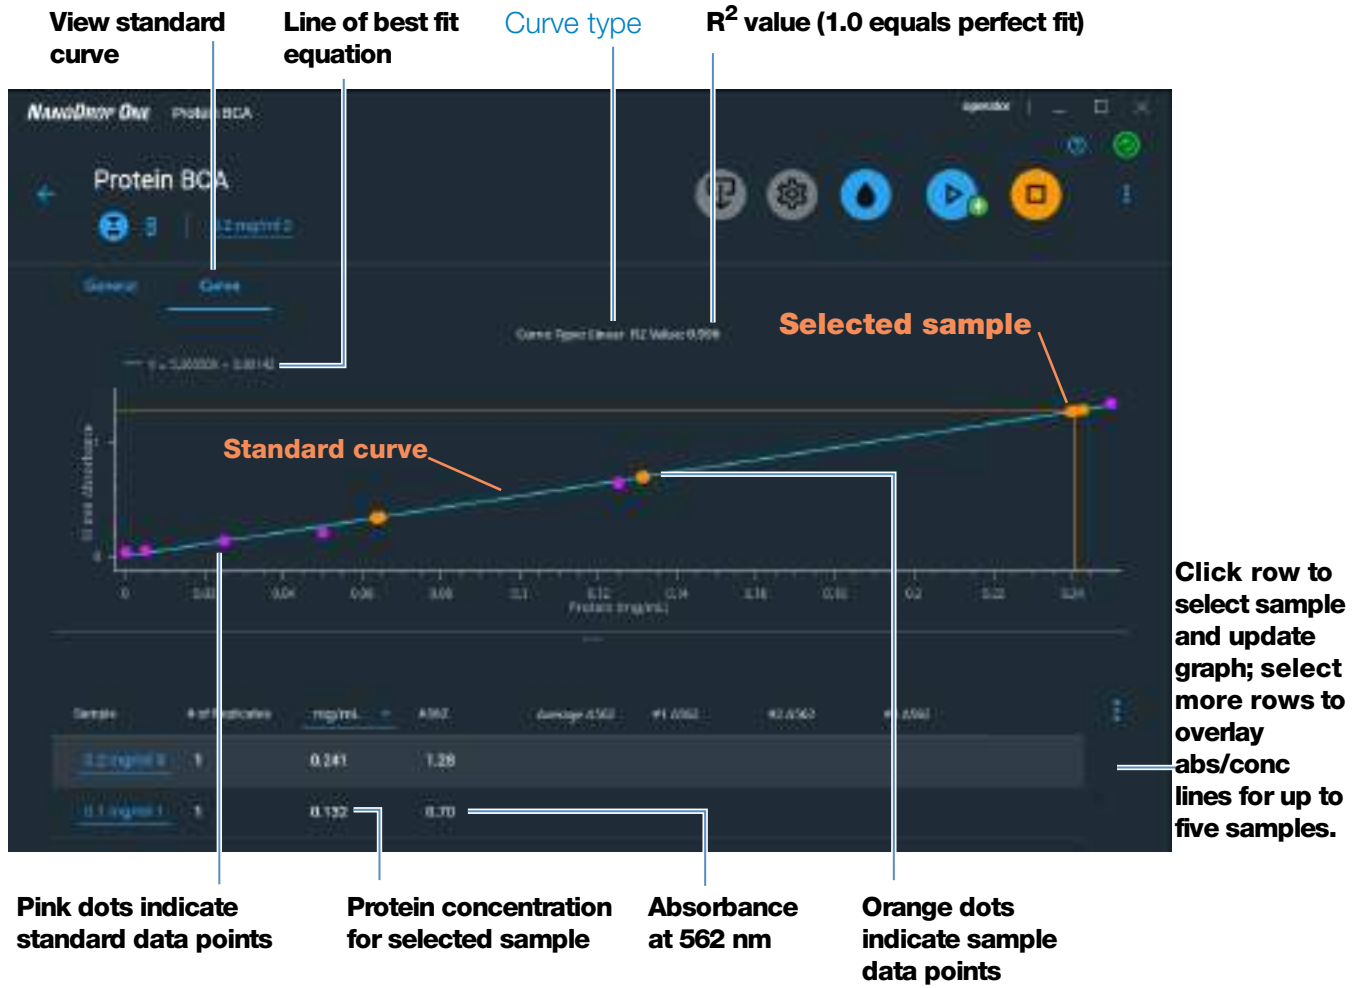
View standard curve

Line of best fit equation

Curve type

$R^2$ value (1.0 equals perfect fit)

NanoDrop One   Protein BCA

Protein BCA

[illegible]

General   Curve

Curve Type: Linear   R2 Value: 0.999

Selected sample

Y = 5.0000X + 0.0014

Standard curve

0   0.02   0.04   0.06   0.08   0.1   0.12   0.14   0.16   0.18   0.2   0.22   0.24

Protein (mg/mL)

Click row to select sample and update graph; select more rows to overlay abs/conc lines for up to five samples.

| Sample | # of replicates | mg/mL | A562 | Average A562 | #1 A562 | #2 A562 | #3 A562 |
|---|---|---|---|---|---|---|---|
| 0.2 mg/ml 0 | 1 | 0.241 | 1.28 | | | | |
| 0.1 mg/ml 1 | 1 | 0.132 | 0.70 | | | | |

Pink dots indicate standard data points

Protein concentration for selected sample

Absorbance at 562 nm

Orange dots indicate sample data points